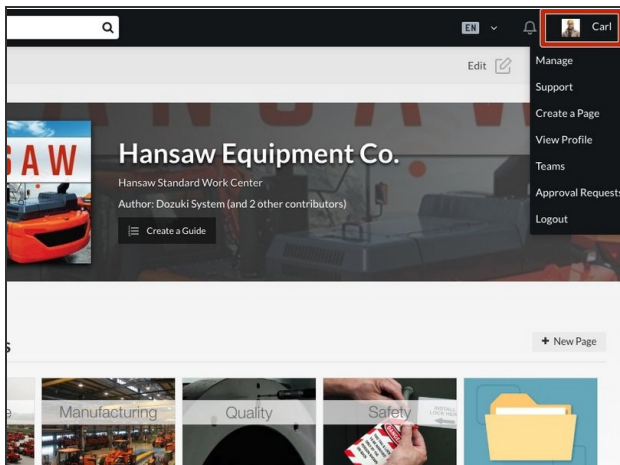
EN

Carl

Edit

Manage

Support

Create a Page

View Profile

Teams

Approval Requests

Logout

AW

Hansaw Equipment Co.

Hansaw Standard Work Center

Author: Dozuki System (and 2 other contributors)

Create a Guide

s

+ New Page

e

Manufacturing

Quality

Safety